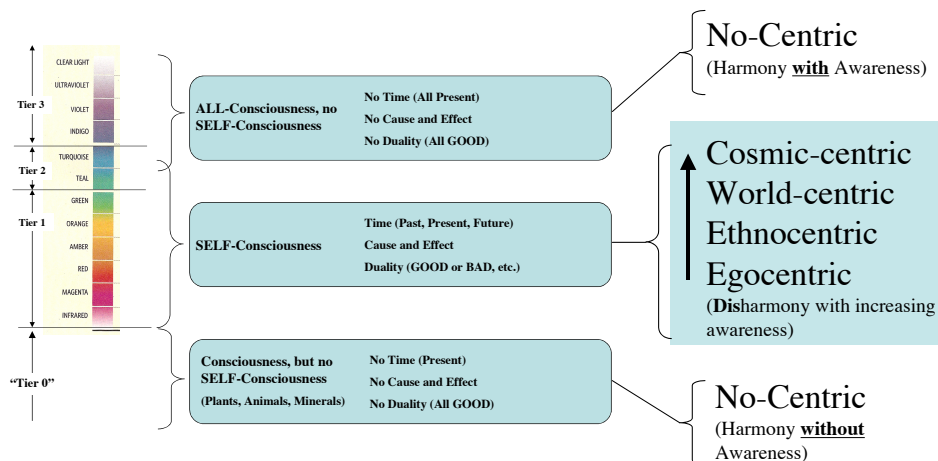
Tier 3
CLEAR LIGHT
ULTRAVIOLET
VIOLET
INDIGO
Tier 2
TURQUOISE
TEAL
Tier 1
GREEN
ORANGE
AMBER
RED
MAGENTA
INFRARED
"Tier 0"

ALL-Consciousness, no SELF-Consciousness
No Time (All Present)
No Cause and Effect
No Duality (All GOOD)

SELF-Consciousness
Time (Past, Present, Future)
Cause and Effect
Duality (GOOD or BAD, etc.)

Consciousness, but no SELF-Consciousness
(Plants, Animals, Minerals)
No Time (Present)
No Cause and Effect
No Duality (All GOOD)

No-Centric
(Harmony **with** Awareness)

Cosmic-centric
World-centric
Ethnocentric
Egocentric
(**Dis**harmony with increasing awareness)

No-Centric
(Harmony **without** Awareness)